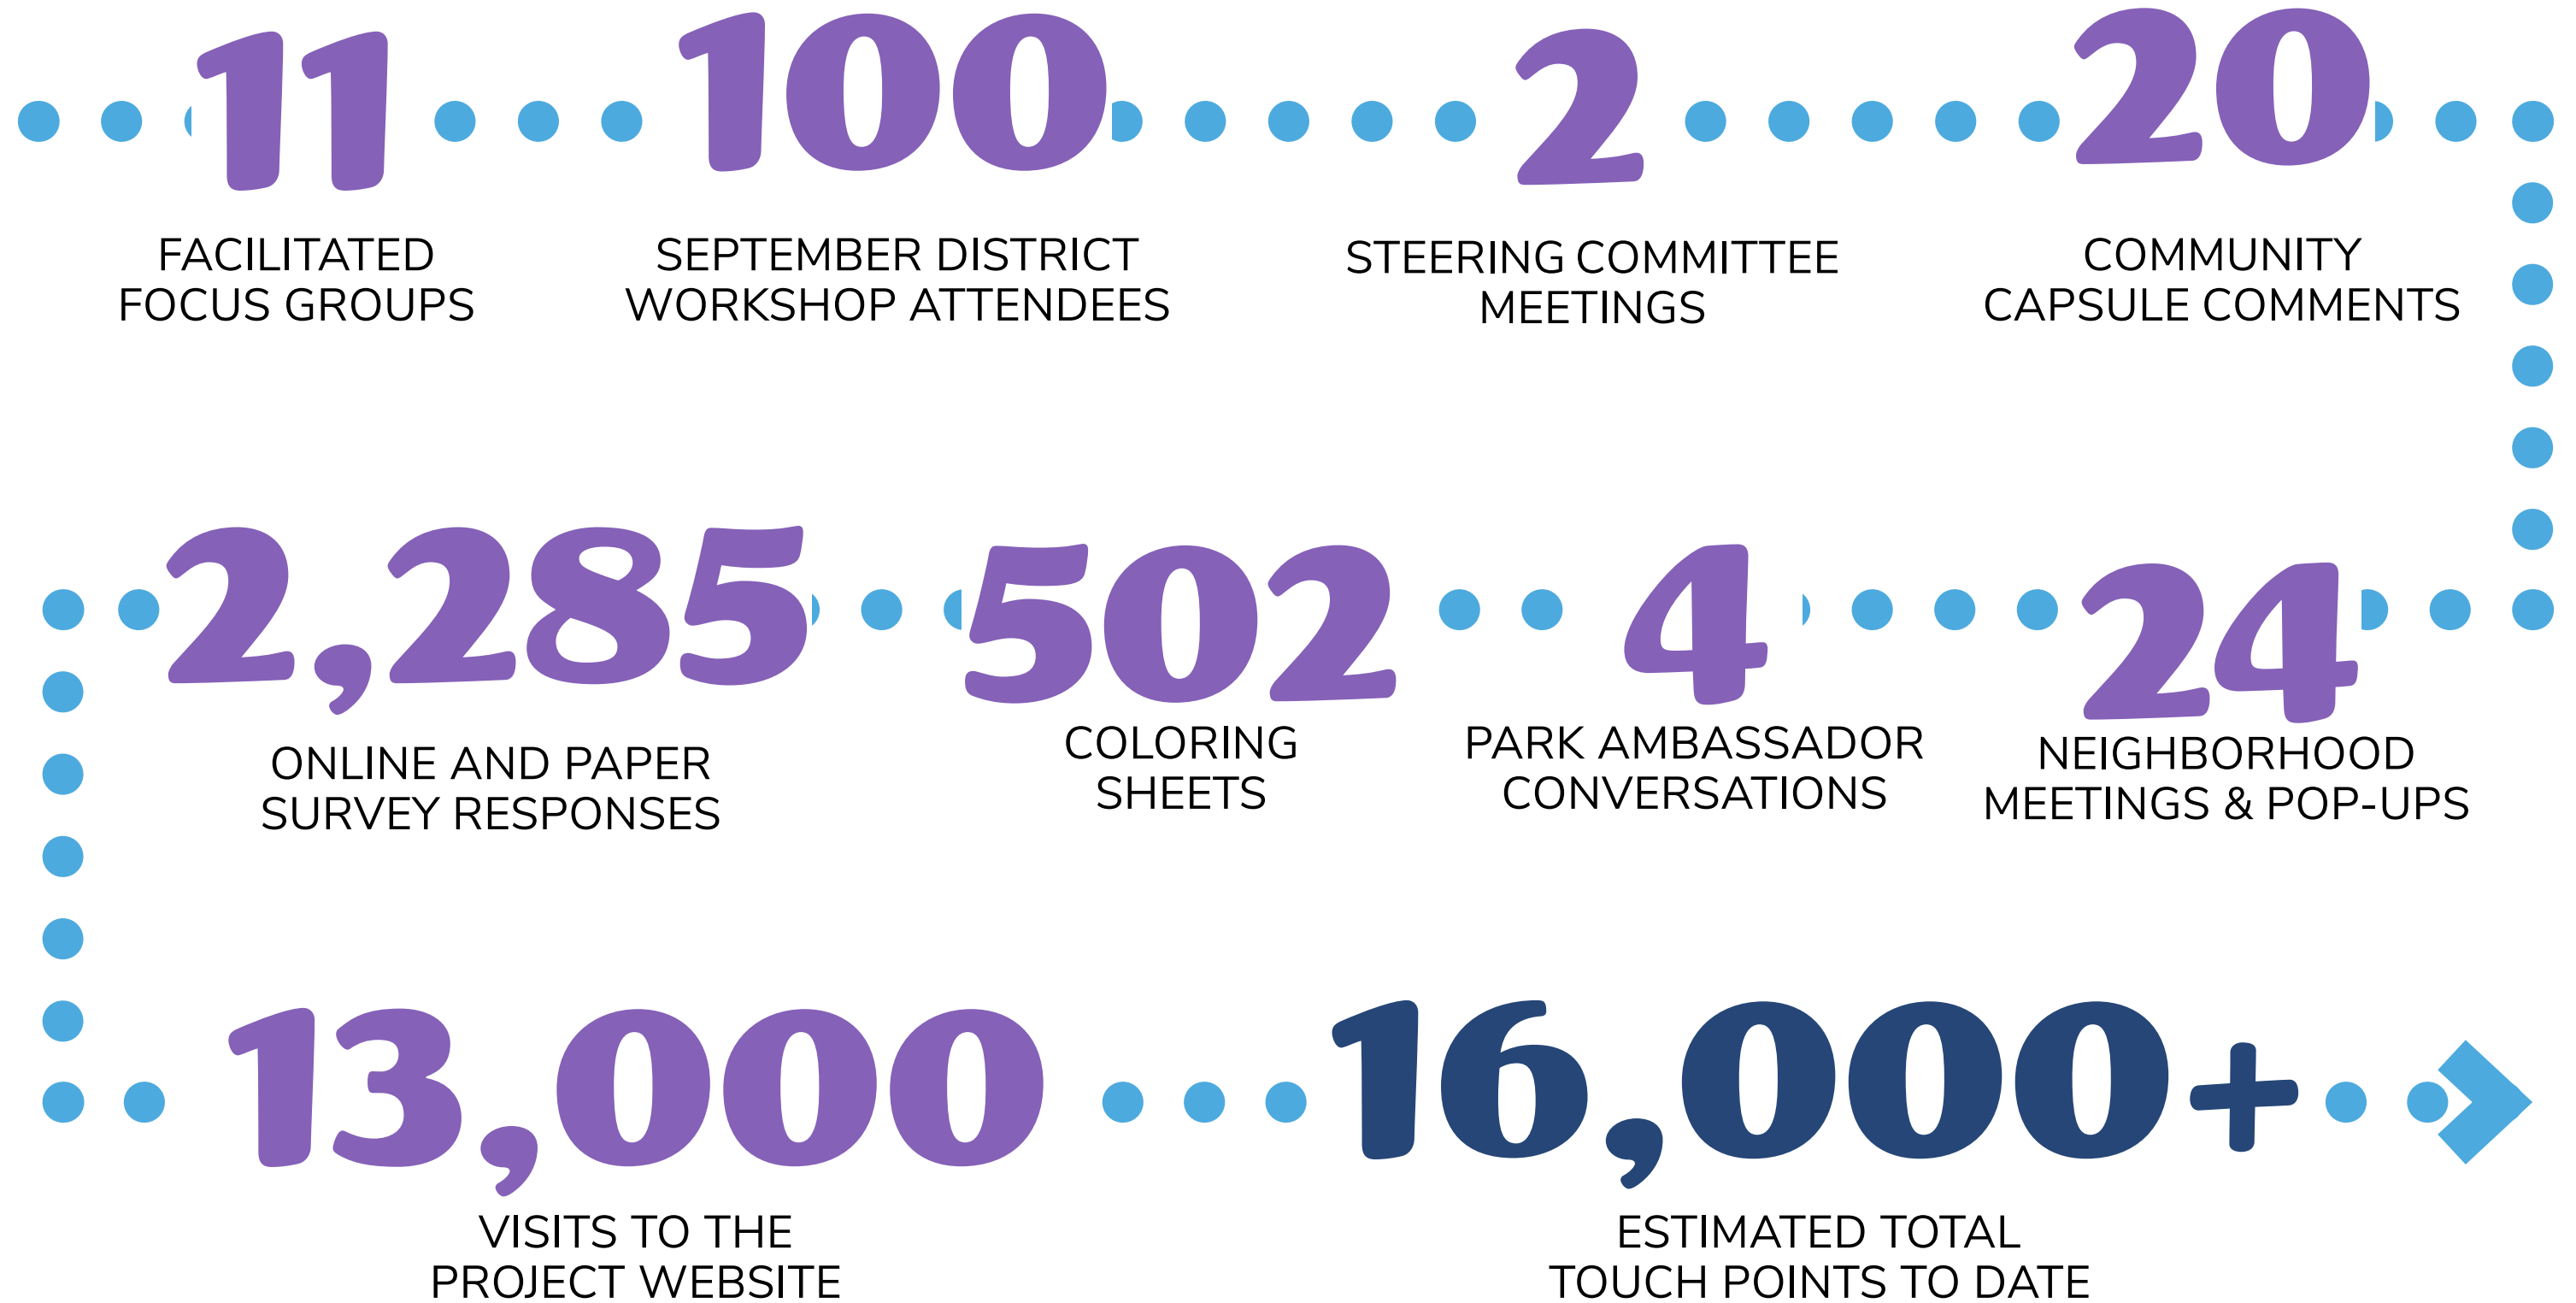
11
FACILITATED FOCUS GROUPS

100
SEPTEMBER DISTRICT WORKSHOP ATTENDEES

2
STEERING COMMITTEE MEETINGS

20
COMMUNITY CAPSULE COMMENTS

2,285
ONLINE AND PAPER SURVEY RESPONSES

502
COLORING SHEETS

4
PARK AMBASSADOR CONVERSATIONS

24
NEIGHBORHOOD MEETINGS & POP-UPS

13,000
VISITS TO THE PROJECT WEBSITE

16,000+
ESTIMATED TOTAL TOUCH POINTS TO DATE